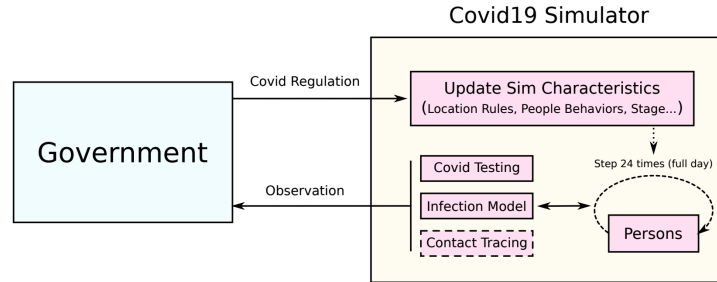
Covid19 Simulator

Covid Regulation

Government

Observation

Update Sim Characteristics
(Location Rules, People Behaviors, Stage...)

Step 24 times (full day)

Covid Testing

Infection Model

Contact Tracing

Persons